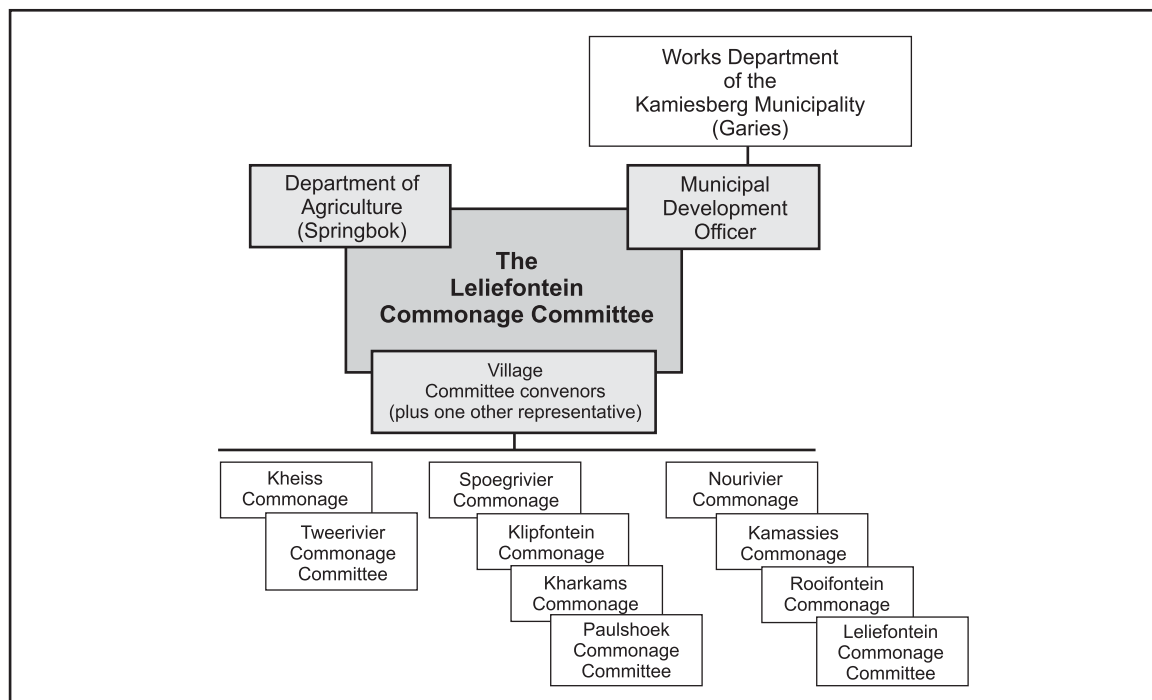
Works Department of the Kamiesberg Municipality (Garies)

Department of Agriculture (Springbok)

Municipal Development Officer

The Leliefontein Commonage Committee

Village Committee convenors (plus one other representative)

Kheiss Commonage

Tweerivier Commonage Committee

Spoegrivier Commonage

Klipfontein Commonage

Kharkams Commonage

Paulshoek Commonage Committee

Nourivier Commonage

Kamassies Commonage

Rooifontein Commonage

Leliefontein Commonage Committee